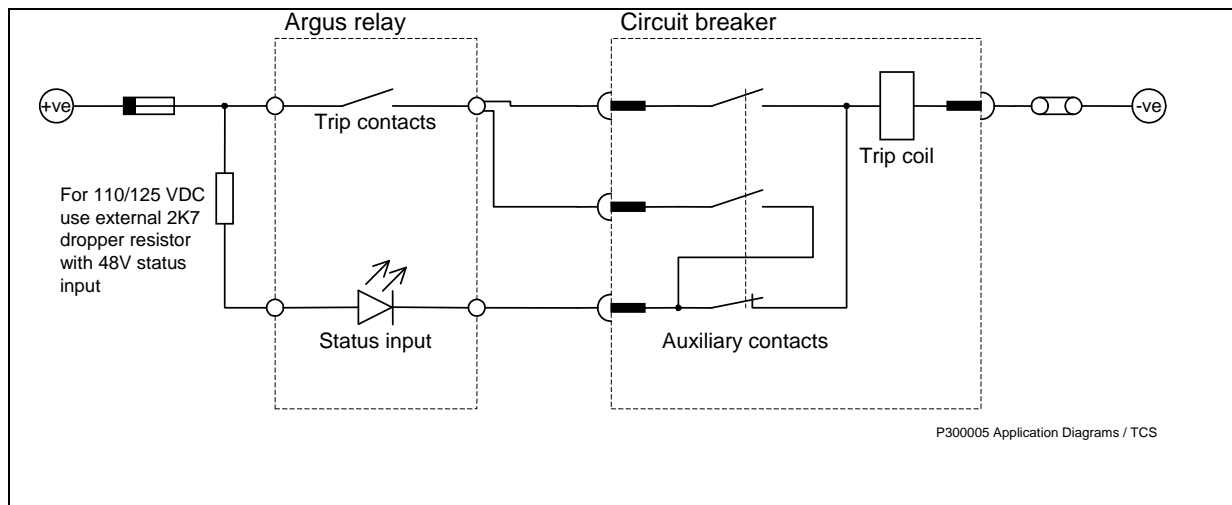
Argus relay

Circuit breaker

+ve

Trip contacts

Trip coil

-ve

For 110/125 VDC use external 2K7 dropper resistor with 48V status input

Status input

Auxiliary contacts

P300005 Application Diagrams / TCS